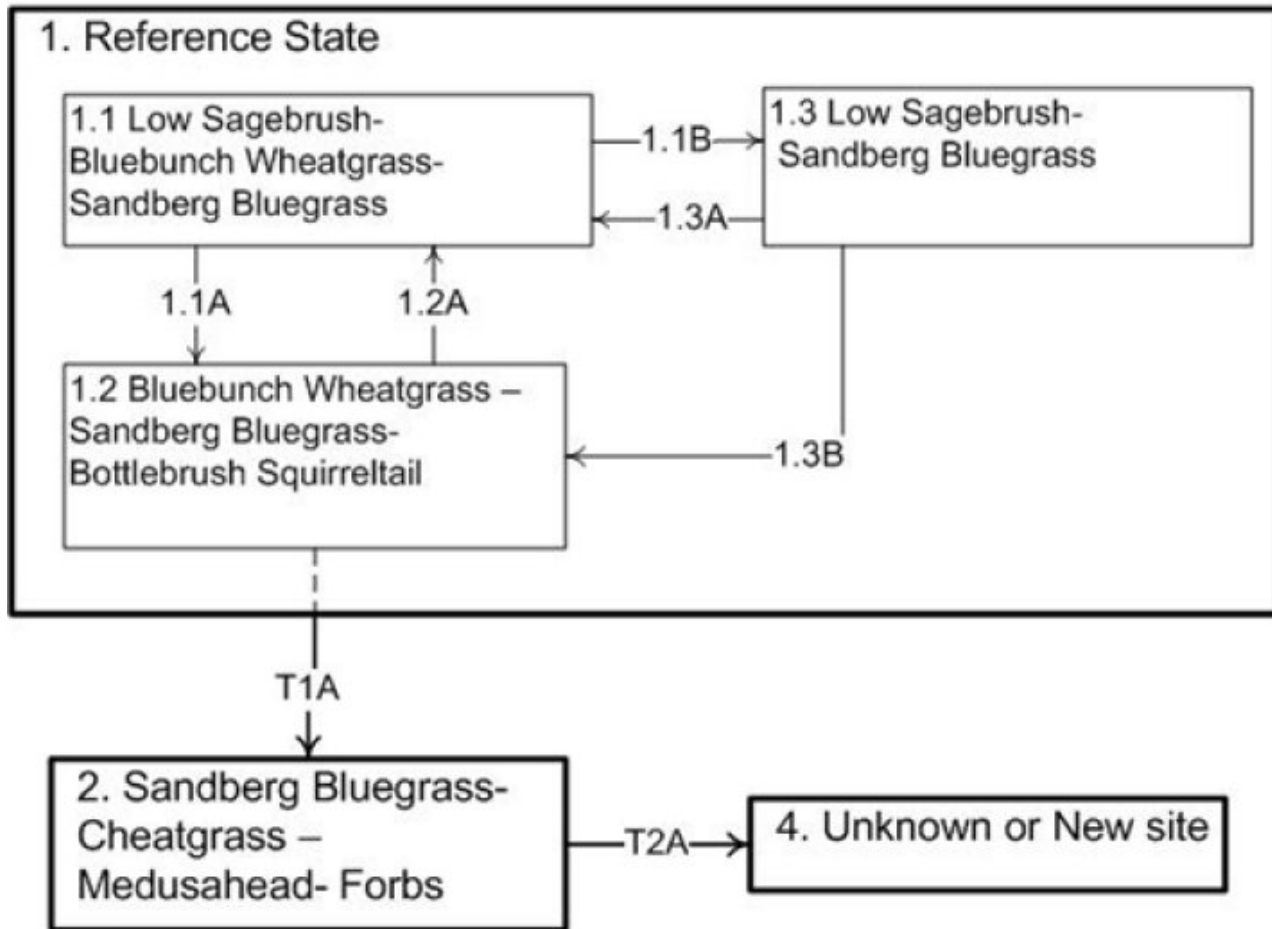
1. Reference State

1.1 Low Sagebrush-Bluebunch Wheatgrass-Sandberg Bluegrass

1.1B

1.3 Low Sagebrush-Sandberg Bluegrass

1.3A

1.1A

1.2A

1.2 Bluebunch Wheatgrass – Sandberg Bluegrass-Bottlebrush Squirreltail

1.3B

T1A

2. Sandberg Bluegrass-Cheatgrass – Medusahead- Forbs

T2A

4. Unknown or New site